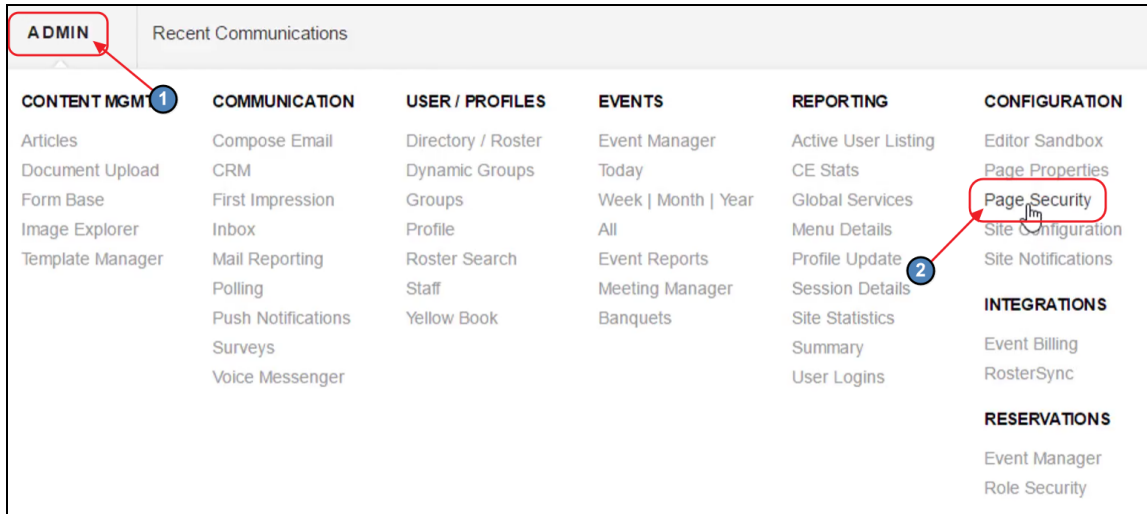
ADMIN

Recent Communications

1

CONTENT MGMT

Articles
Document Upload
Form Base
Image Explorer
Template Manager

COMMUNICATION

Compose Email
CRM
First Impression
Inbox
Mail Reporting
Polling
Push Notifications
Surveys
Voice Messenger

USER / PROFILES

Directory / Roster
Dynamic Groups
Groups
Profile
Roster Search
Staff
Yellow Book

EVENTS

Event Manager
Today
Week | Month | Year
All
Event Reports
Meeting Manager
Banquets

REPORTING

Active User Listing
CE Stats
Global Services
Menu Details
Profile Update
Session Details
Site Statistics
Summary
User Logins

2

CONFIGURATION

Editor Sandbox
Page Properties
Page Security
Site Configuration
Site Notifications

INTEGRATIONS

Event Billing
RosterSync

RESERVATIONS

Event Manager
Role Security